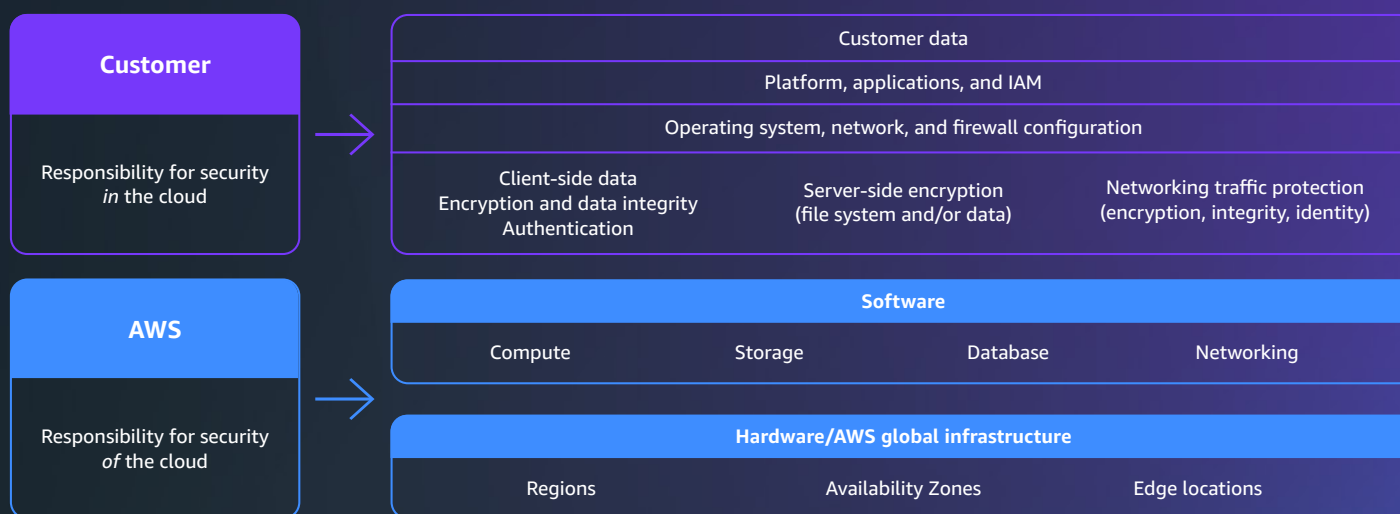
Customer

Responsibility for security *in* the cloud

Customer data

Platform, applications, and IAM

Operating system, network, and firewall configuration

Client-side data
Encryption and data integrity
Authentication

Server-side encryption
(file system and/or data)

Networking traffic protection
(encryption, integrity, identity)

AWS

Responsibility for security *of* the cloud

Software

Compute

Storage

Database

Networking

Hardware/AWS global infrastructure

Regions

Availability Zones

Edge locations